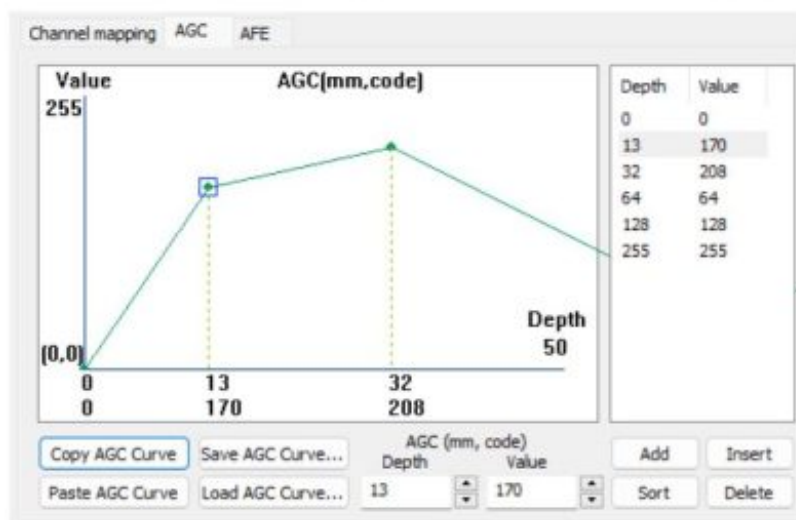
Channel mapping AGC AFE

Value
AGC(mm,code)
255

(0,0)
Depth
50

0 13 32
0 170 208

| Depth | Value |
|---|---|
| 0 | 0 |
| 13 | 170 |
| 32 | 208 |
| 64 | 64 |
| 128 | 128 |
| 255 | 255 |

Copy AGC Curve
Save AGC Curve...
Paste AGC Curve
Load AGC Curve...

AGC (mm, code)
Depth
Value
13
170

Add
Insert
Sort
Delete